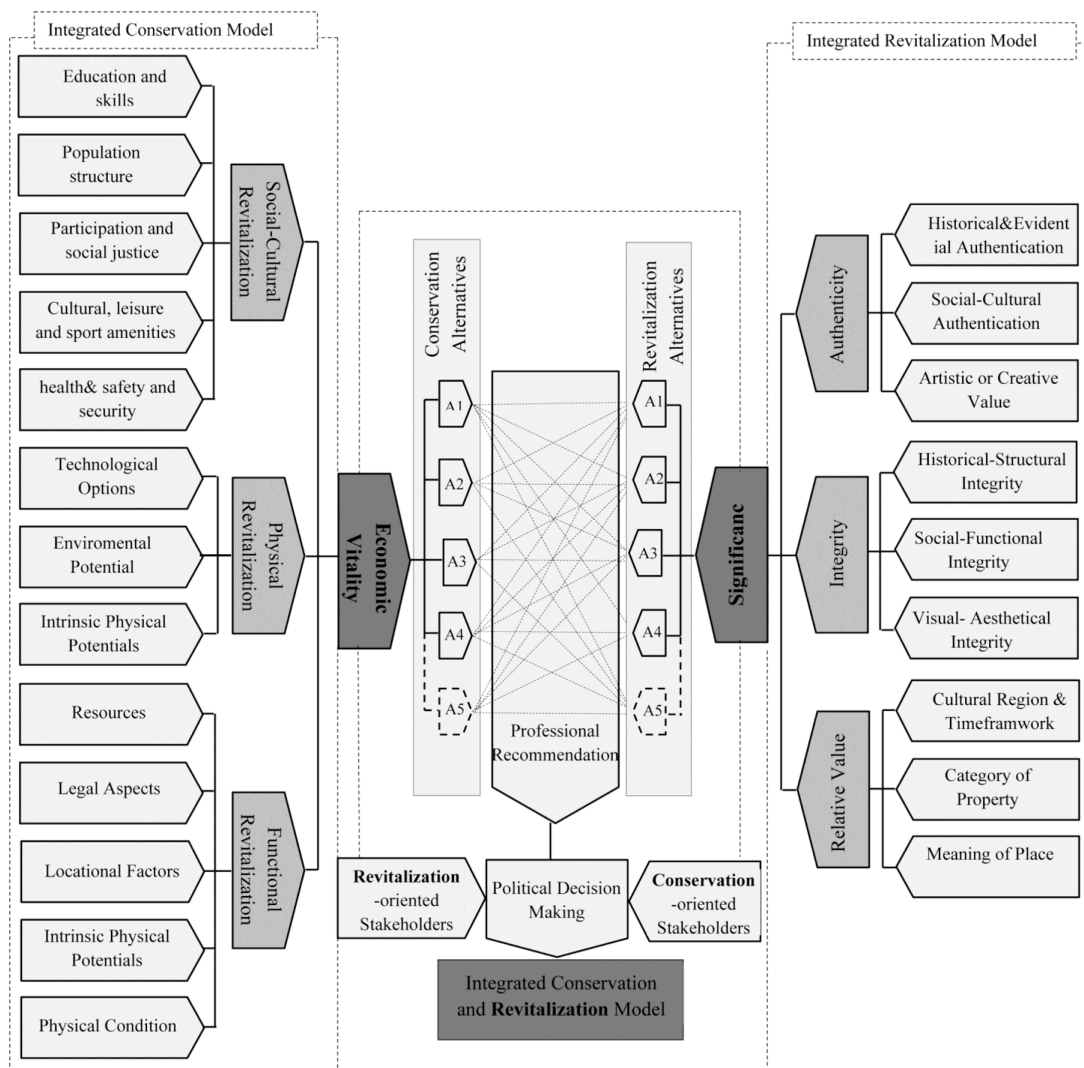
Integrated Conservation Model

Education and skills

Population structure

Participation and social justice

Cultural, leisure and sport amenities

health& safety and security

Social-Cultural Revitalization

Technological Options

Enviromental Potential

Intrinsic Physical Potentials

Physical Revitalization

Resources

Legal Aspects

Locational Factors

Intrinsic Physical Potentials

Physical Condition

Functional Revitalization

Economic Vitality

Conservation Alternatives

A1

A2

A3

A4

A5

Professional Recommendation

Revitalization Alternatives

A1

A2

A3

A4

A5

Significane

Integrated Revitalization Model

Authenticity

Historical&Evidential Authentication

Social-Cultural Authentication

Artistic or Creative Value

Integrity

Historical-Structural Integrity

Social-Functional Integrity

Visual- Aesthetical Integrity

Relative Value

Cultural Region & Timeframwork

Category of Property

Meaning of Place

**Revitalization** -oriented Stakeholders

Political Decision Making

**Conservation** -oriented Stakeholders

Integrated Conservation and **Revitalization** Model